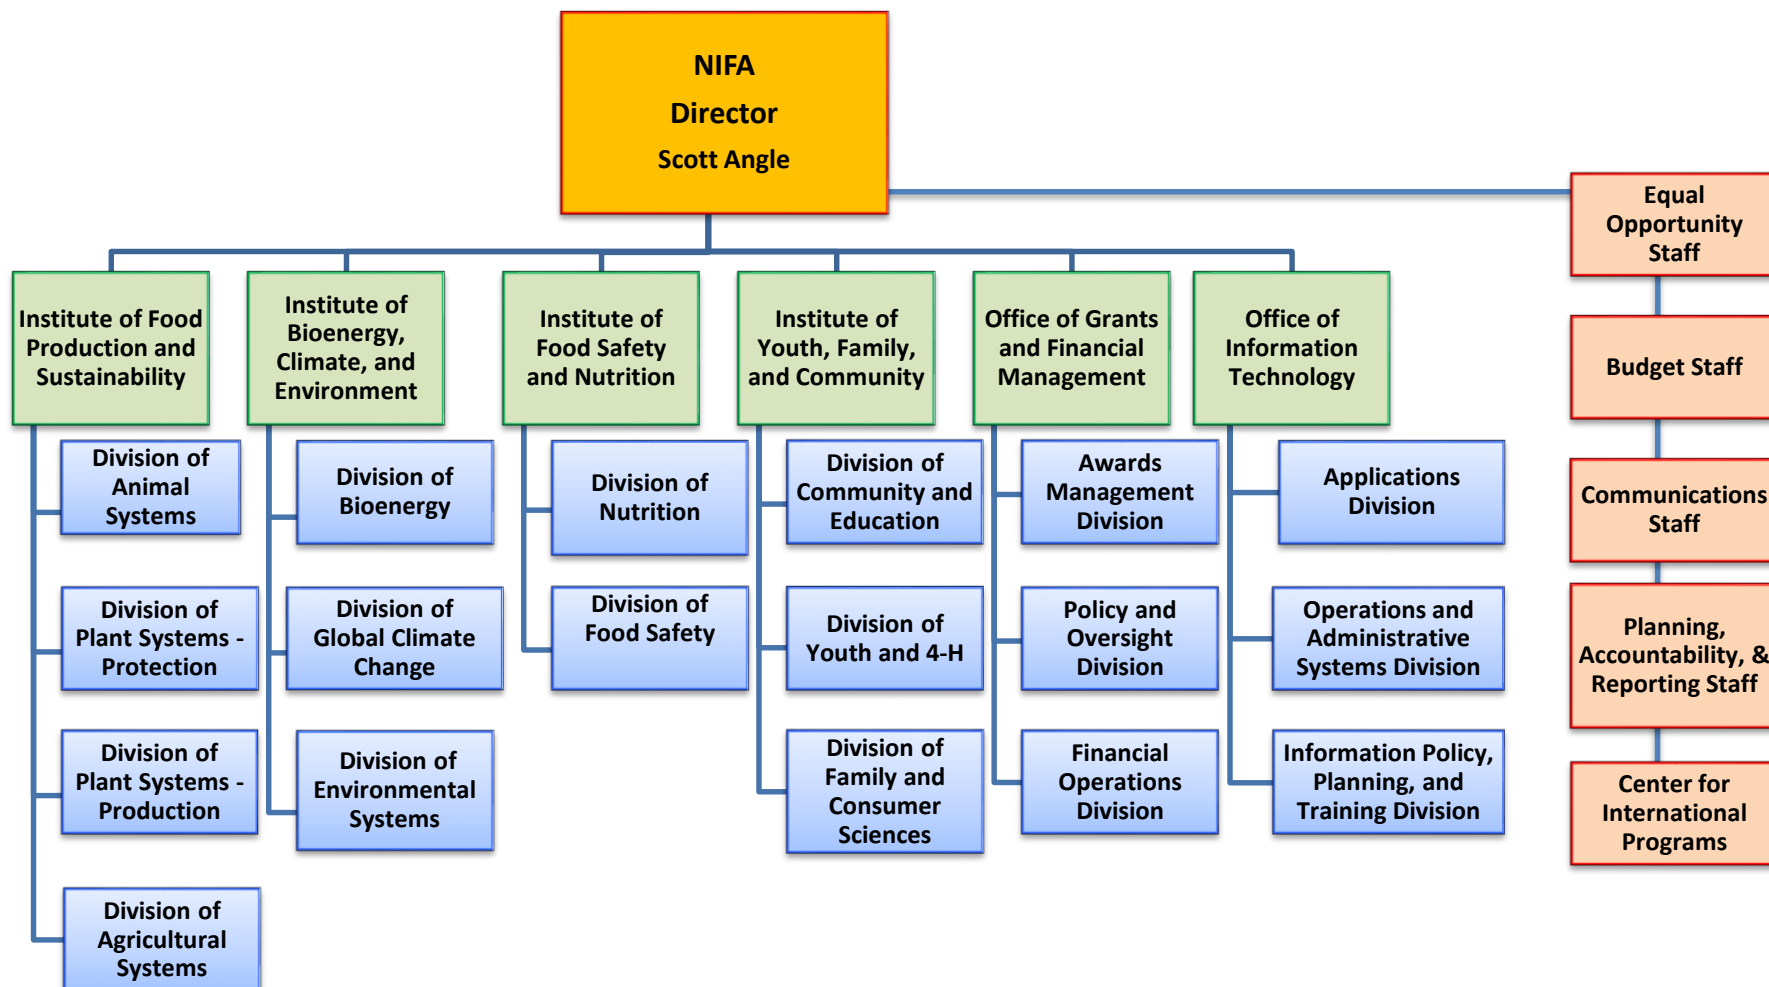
NIFA
Director
Scott Angle

Equal Opportunity Staff

Budget Staff

Communications Staff

Planning, Accountability, & Reporting Staff

Center for International Programs

Institute of Food Production and Sustainability

Division of Animal Systems

Division of Plant Systems - Protection

Division of Plant Systems - Production

Division of Agricultural Systems

Institute of Bioenergy, Climate, and Environment

Division of Bioenergy

Division of Global Climate Change

Division of Environmental Systems

Institute of Food Safety and Nutrition

Division of Nutrition

Division of Food Safety

Institute of Youth, Family, and Community

Division of Community and Education

Division of Youth and 4-H

Division of Family and Consumer Sciences

Office of Grants and Financial Management

Awards Management Division

Policy and Oversight Division

Financial Operations Division

Office of Information Technology

Applications Division

Operations and Administrative Systems Division

Information Policy, Planning, and Training Division